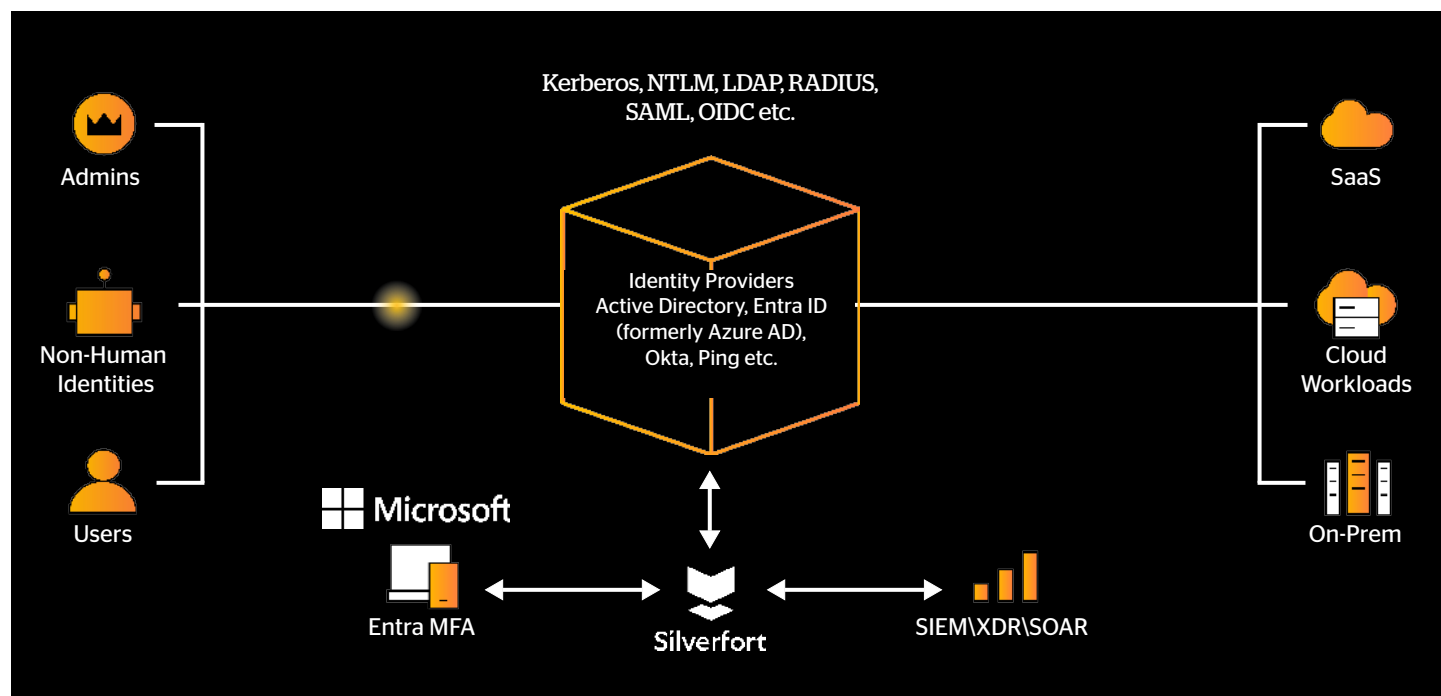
Kerberos, NTLM, LDAP, RADIUS, SAML, OIDC etc.

Admins

Non-Human Identities

Users

Identity Providers
Active Directory, Entra ID (formerly Azure AD), Okta, Ping etc.

SaaS

Cloud Workloads

On-Prem

Microsoft

Entra MFA

Silverfort

SIEM\XDR\SOAR